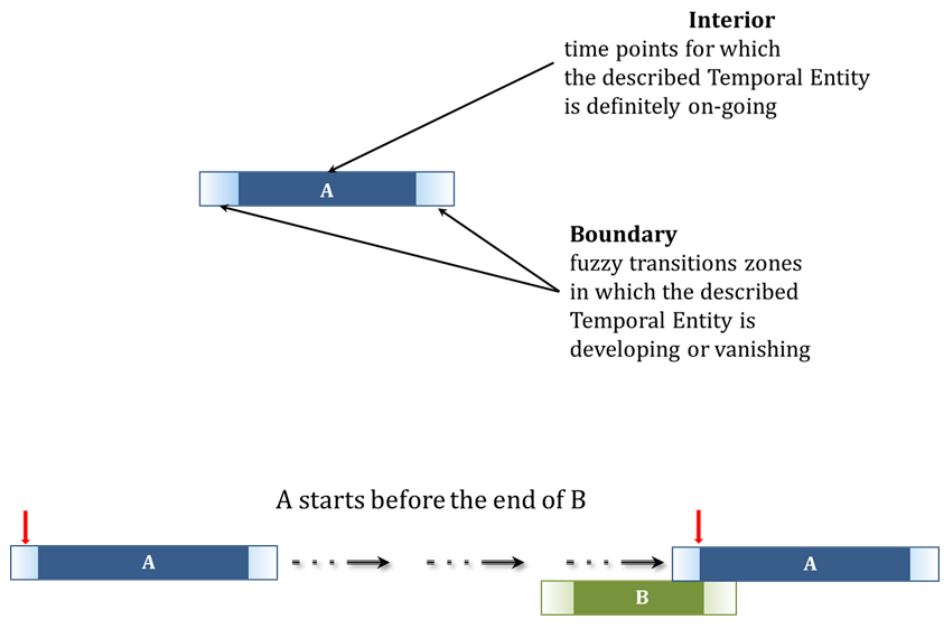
Interior
time points for which the described Temporal Entity is definitely on-going

A

Boundary
fuzzy transitions zones in which the described Temporal Entity is developing or vanishing

A starts before the end of B

A

A

B